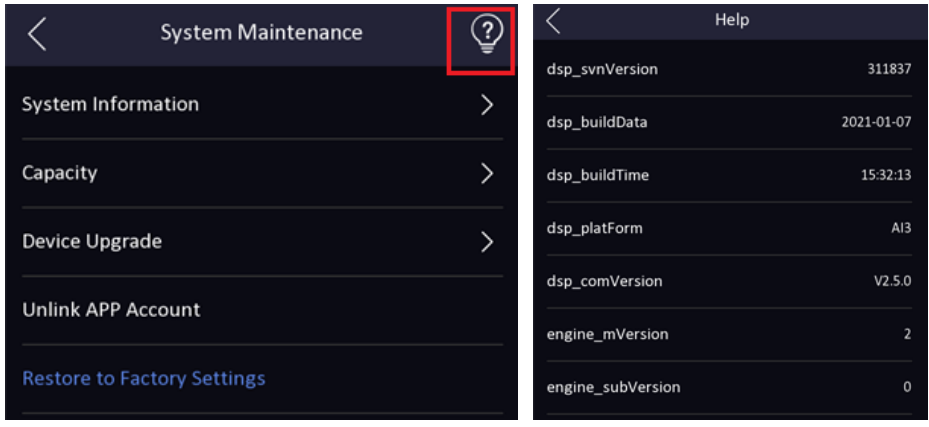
System Maintenance

System Information

Capacity

Device Upgrade

Unlink APP Account

Restore to Factory Settings

Help

| | |
|---|---|
| dsp_svnVersion | 311837 |
| dsp_buildData | 2021-01-07 |
| dsp_buildTime | 15:32:13 |
| dsp_platForm | AI3 |
| dsp_comVersion | V2.5.0 |
| engine_mVersion | 2 |
| engine_subVersion | 0 |